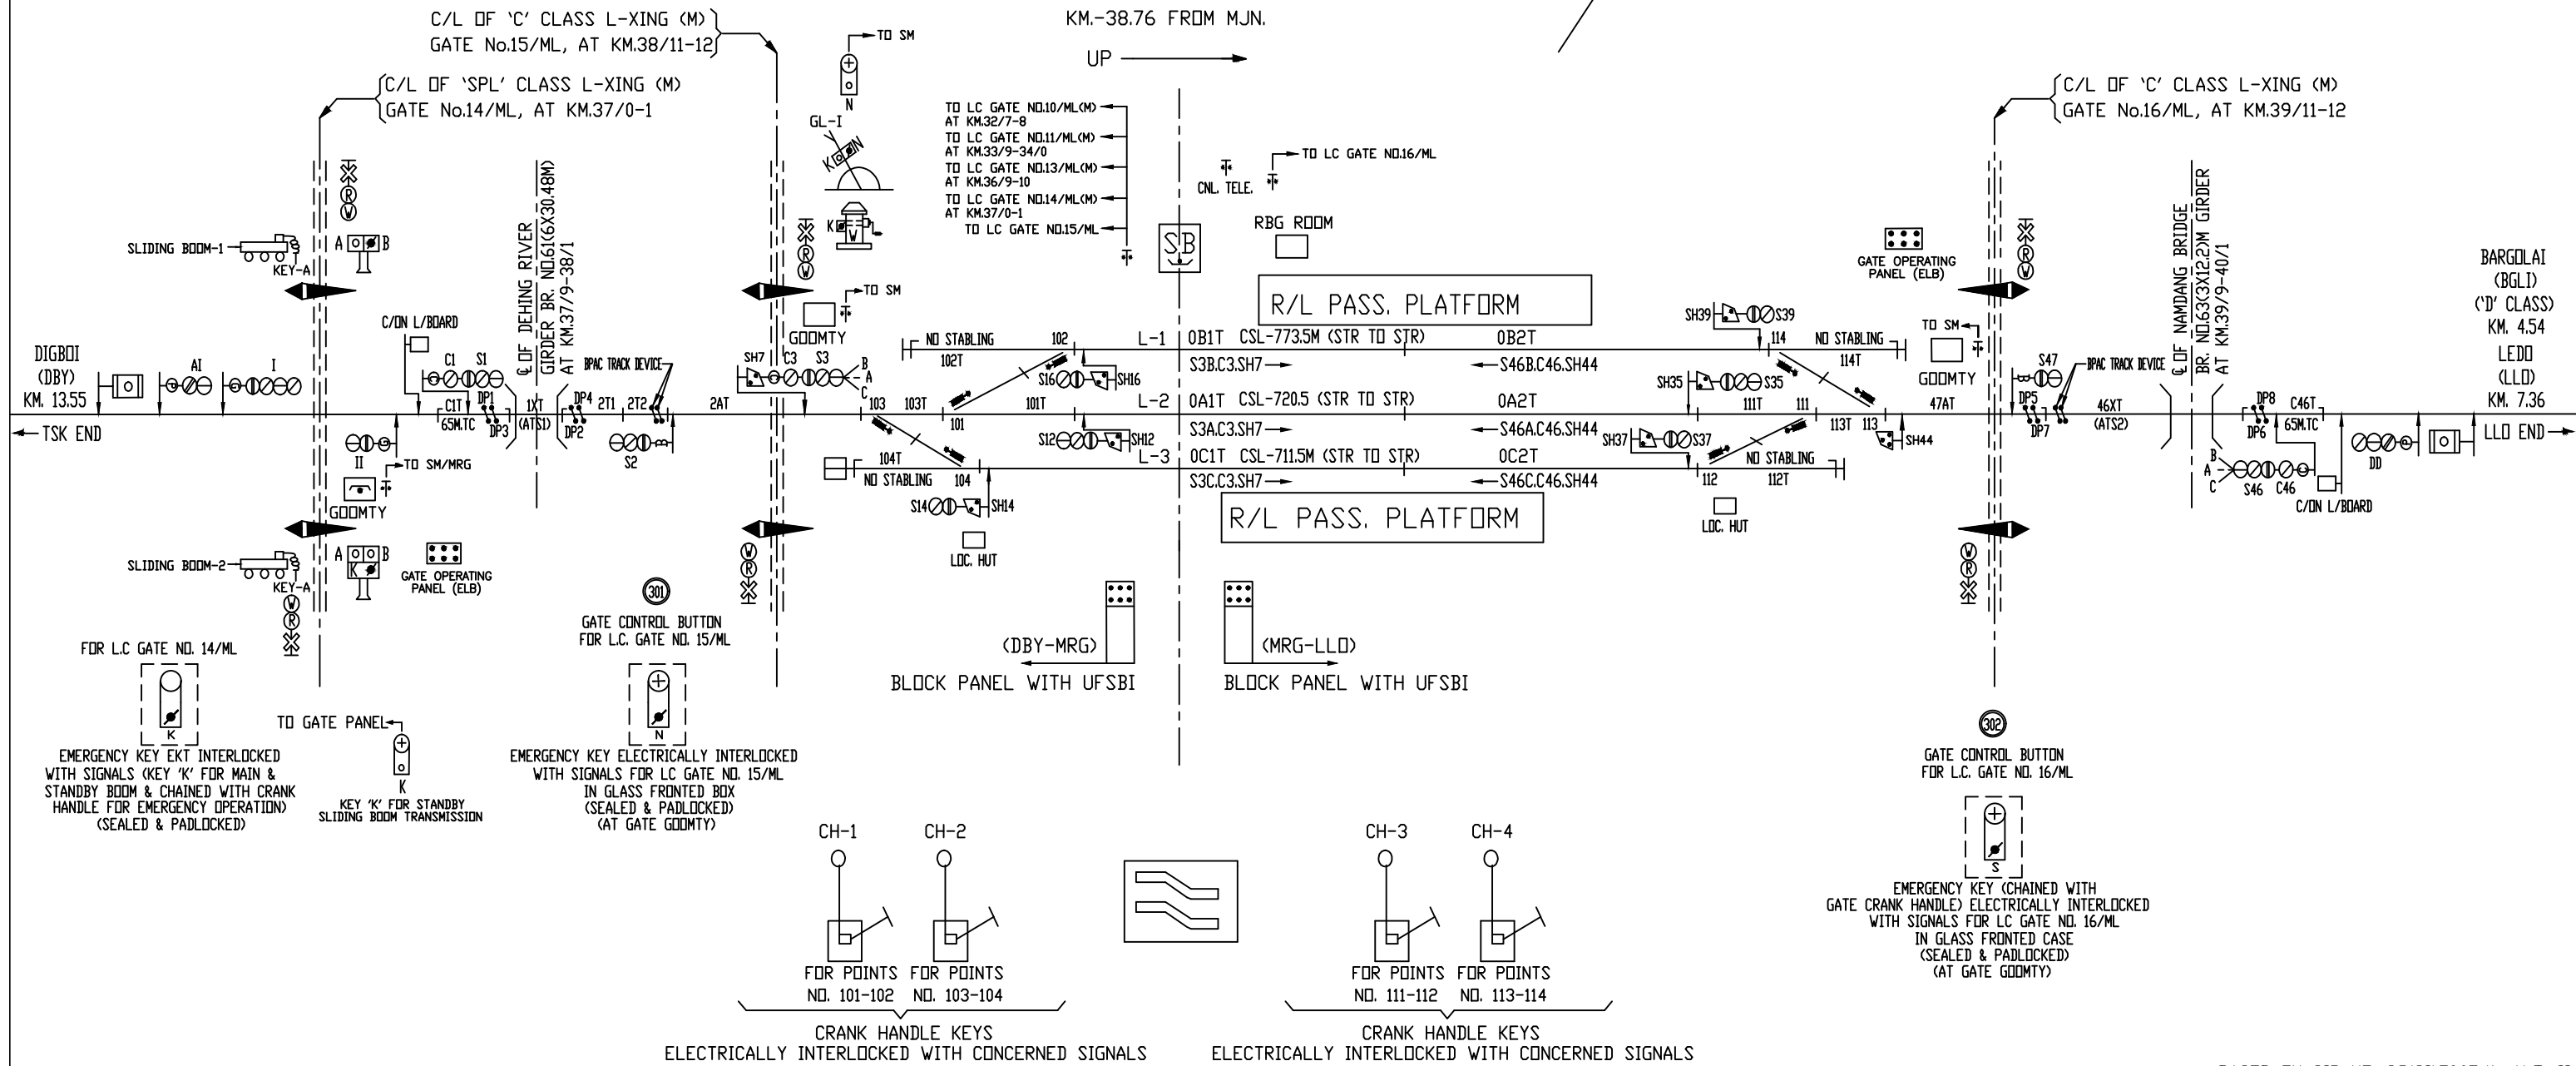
C/L OF 'C' CLASS L-XING (M)
GATE No.15/ML, AT KM.38/11-12

KM.-38.76 FROM MJN.

UP

C/L OF 'SPL' CLASS L-XING (M)
GATE No.14/ML, AT KM.37/0-1

C/L OF 'C' CLASS L-XING (M)
GATE No.16/ML, AT KM.39/11-12

TO SM
N
GL-I
K
W

TO LC GATE NO.10/ML(M) AT KM.32/7-8
TO LC GATE NO.11/ML(M) AT KM.33/9-34/0
TO LC GATE NO.13/ML(M) AT KM.36/9-10
TO LC GATE NO.14/ML(M) AT KM.37/0-1
TO LC GATE NO.15/ML

TO LC GATE NO.16/ML
CNL. TELE.
SB
RBG ROOM

R/L PASS. PLATFORM

GATE OPERATING PANEL (ELB)

BARGOLAI
(BGLI)
('D' CLASS)
KM. 4.54
LEDO
(LLD)
KM. 7.36

SLIDING BOOM-1
KEY-A
A B
W R W

℄ OF DEHING RIVER GIRDER BR. NO.61(6X30.48M) AT KM.37/9-38/1

℄ OF NAMDANG BRIDGE BR. NO.63(3X12.2)M GIRDER AT KM.39/9-40/1

C/ON L/BOARD
TO SM
GOOMTY
SH7 C3 S3
B A C
BPAC TRACK DEVICE

NO STABLING 102 L-1 0B1T CSL-773.5M (STR TO STR) 0B2T
102T
S3B.C3.SH7 S46B.C46.SH44
S16 SH16
L-2 0A1T CSL-720.5 (STR TO STR) 0A2T
103 103T 101T 101
S3A.C3.SH7 S46A.C46.SH44
S12 SH12
L-3 0C1T CSL-711.5M (STR TO STR) 0C2T
104T NO STABLING 104
S3C.C3.SH7 S46C.C46.SH44
S14 SH14
LOC. HUT

R/L PASS. PLATFORM

SH39 S39
114 NO STABLING 114T
SH35 S35
111T 111
113T 113 SH44
SH37 S37
NO STABLING
112 112T
LOC. HUT
TO SM
GOOMTY
47AT
S47
DP5 DP7
BPAC TRACK DEVICE
46XT (ATS2)
DP8 C46T DP6 65M.TC
B A C S46 C46
C/ON L/BOARD
DD
LLD END

DIGBOI
(DBY)
KM. 13.55
TSK END
AI I
C1 S1
C1T 65M.TC DP1 DP3
1XT (ATS1)
DP4 2T1 2T2 DP2
2AT
S2
II
TO SM/MRG
GOOMTY

SLIDING BOOM-2
KEY-A
A B K
GATE OPERATING PANEL (ELB)
W R W

301
GATE CONTROL BUTTON FOR L.C. GATE NO. 15/ML

(DBY-MRG)
BLOCK PANEL WITH UFSBI

(MRG-LLD)
BLOCK PANEL WITH UFSBI

302
GATE CONTROL BUTTON FOR L.C. GATE NO. 16/ML

FOR L.C GATE NO. 14/ML
K
EMERGENCY KEY EKT INTERLOCKED WITH SIGNALS (KEY 'K' FOR MAIN & STANDBY BOOM & CHAINED WITH CRANK HANDLE FOR EMERGENCY OPERATION) (SEALED & PADLOCKED)

TO GATE PANEL
K
KEY 'K' FOR STANDBY SLIDING BOOM TRANSMISSION

N
EMERGENCY KEY ELECTRICALLY INTERLOCKED WITH SIGNALS FOR LC GATE NO. 15/ML IN GLASS FRONTED BOX (SEALED & PADLOCKED) (AT GATE GOOMTY)

CH-1 CH-2
FOR POINTS NO. 101-102 FOR POINTS NO. 103-104
CRANK HANDLE KEYS
ELECTRICALLY INTERLOCKED WITH CONCERNED SIGNALS

CH-3 CH-4
FOR POINTS NO. 111-112 FOR POINTS NO. 113-114
CRANK HANDLE KEYS
ELECTRICALLY INTERLOCKED WITH CONCERNED SIGNALS

S
EMERGENCY KEY (CHAINED WITH GATE CRANK HANDLE) ELECTRICALLY INTERLOCKED WITH SIGNALS FOR LC GATE NO. 16/ML IN GLASS FRONTED CASE (SEALED & PADLOCKED) (AT GATE GOOMTY)